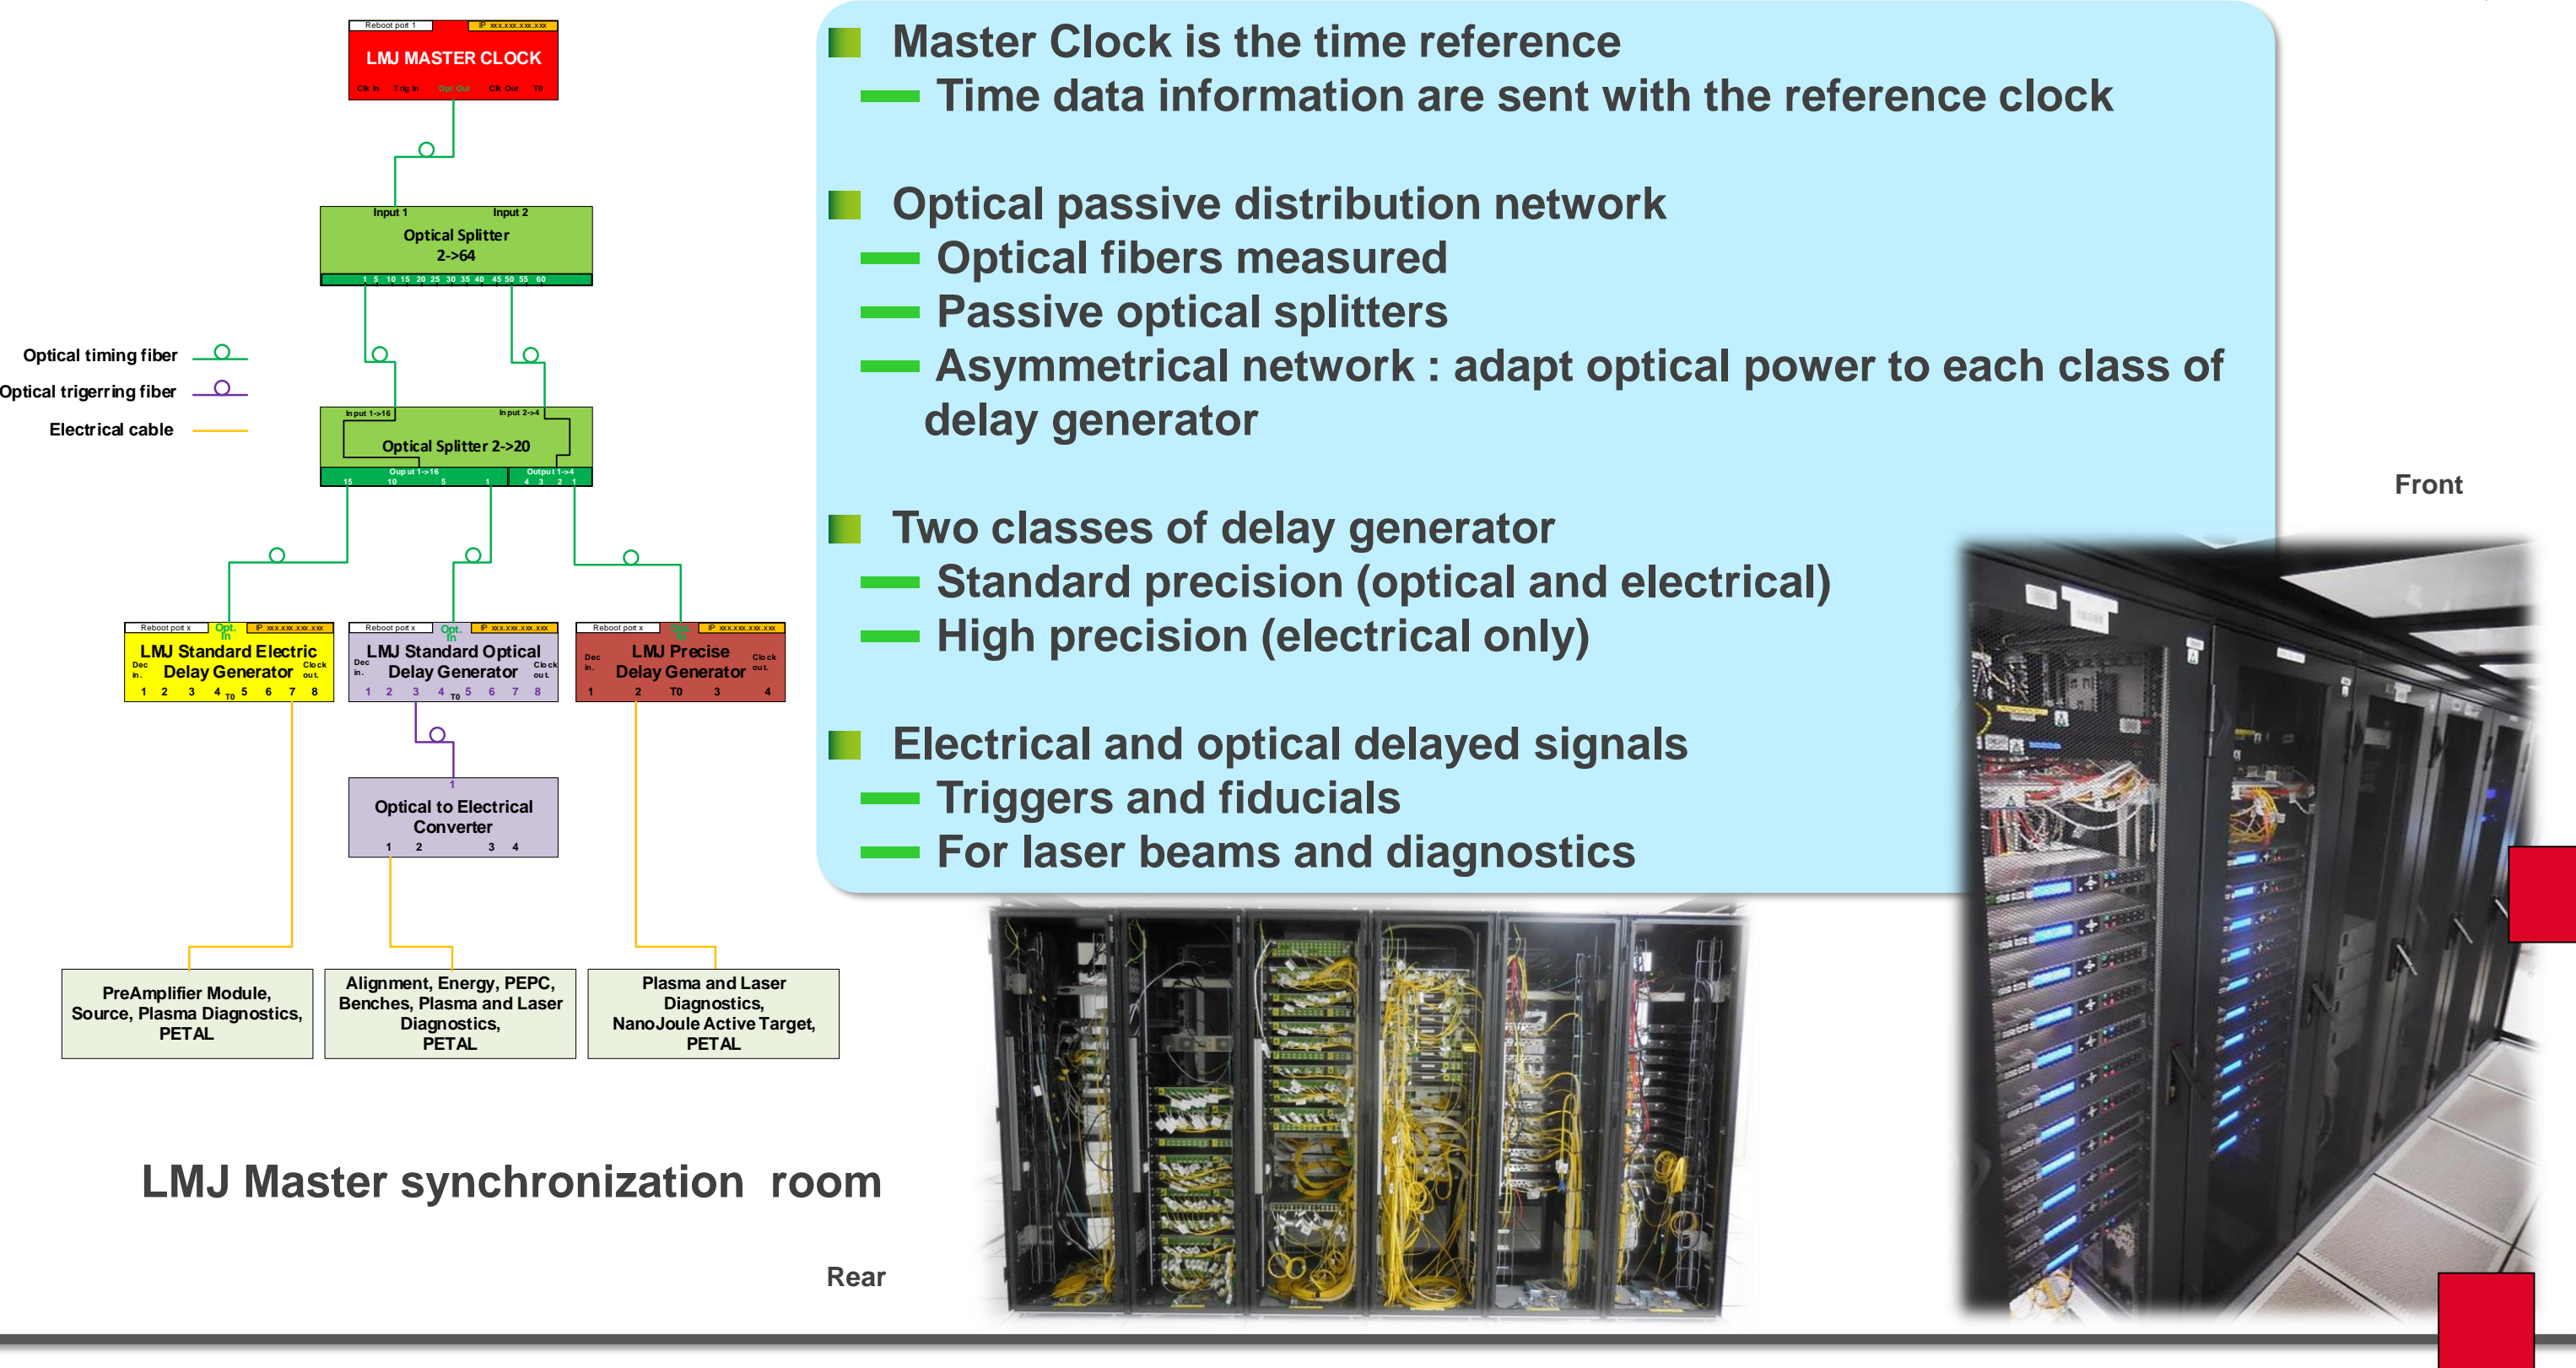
Reboot port 1
IP xxx.xxx.xxx.xxx
LMJ MASTER CLOCK
Clk In Trig In Opt Out Clk Out T0

Input 1 Input 2
Optical Splitter 2->64
1 5 10 15 20 25 30 35 40 45 50 55 60

Optical timing fiber
Optical trigerring fiber
Electrical cable

Input 1->16 Input 2->4
Optical Splitter 2->20
Ouput 1->16 Output 1->4
15 10 5 1 4 3 2 1

Reboot port x Opt. In IP xxx.xxx.xxx.xxx
LMJ Standard Electric Delay Generator
Dec in. Clock out.
1 2 3 4 T0 5 6 7 8

Reboot port x Opt. In IP xxx.xxx.xxx.xxx
LMJ Standard Optical Delay Generator
Dec in. Clock out.
1 2 3 4 T0 5 6 7 8

Reboot port x Opt. In IP xxx.xxx.xxx.xxx
LMJ Precise Delay Generator
Dec in. Clock out.
1 2 T0 3 4

1
Optical to Electrical Converter
1 2 3 4

PreAmplifier Module, Source, Plasma Diagnostics, PETAL

Alignment, Energy, PEPC, Benches, Plasma and Laser Diagnostics, PETAL

Plasma and Laser Diagnostics, NanoJoule Active Target, PETAL

LMJ Master synchronization room

Rear

Master Clock is the time reference
Time data information are sent with the reference clock

Optical passive distribution network
Optical fibers measured
Passive optical splitters
Asymmetrical network : adapt optical power to each class of delay generator

Two classes of delay generator
Standard precision (optical and electrical)
High precision (electrical only)

Electrical and optical delayed signals
Triggers and fiducials
For laser beams and diagnostics

Front